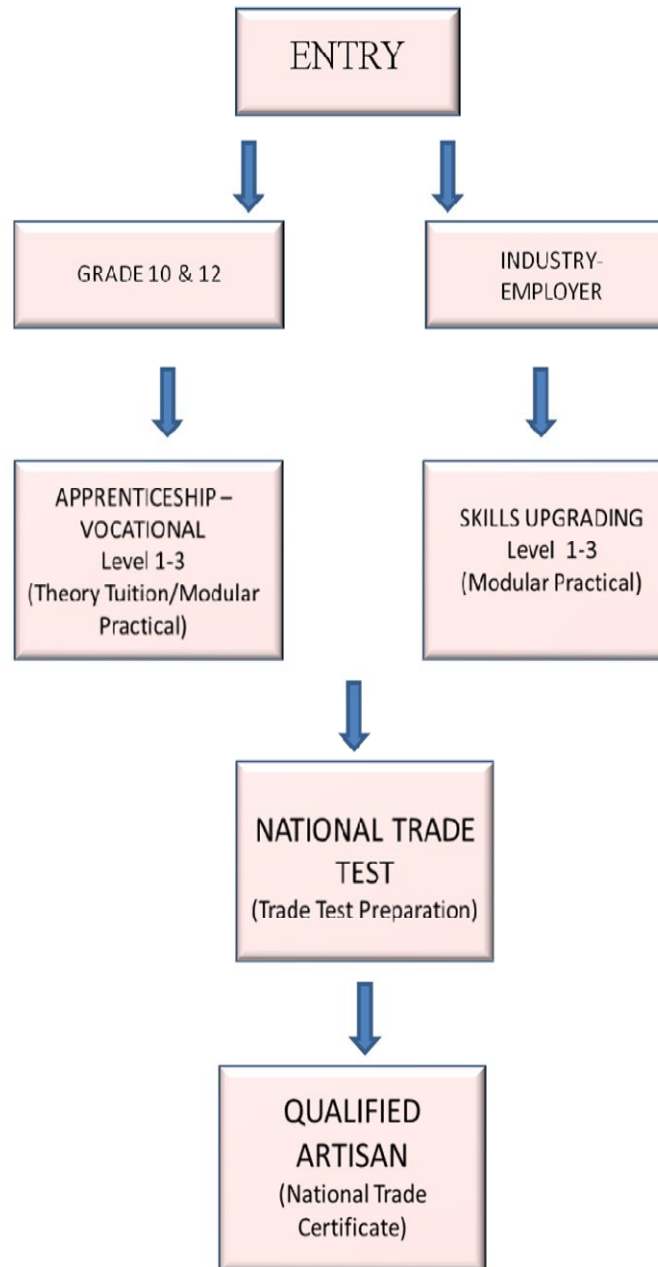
ENTRY

GRADE 10 & 12

INDUSTRY-EMPLOYER

APPRENTICESHIP – VOCATIONAL
Level 1-3
(Theory Tuition/Modular Practical)

SKILLS UPGRADING
Level 1-3
(Modular Practical)

NATIONAL TRADE TEST
(Trade Test Preparation)

QUALIFIED ARTISAN
(National Trade Certificate)